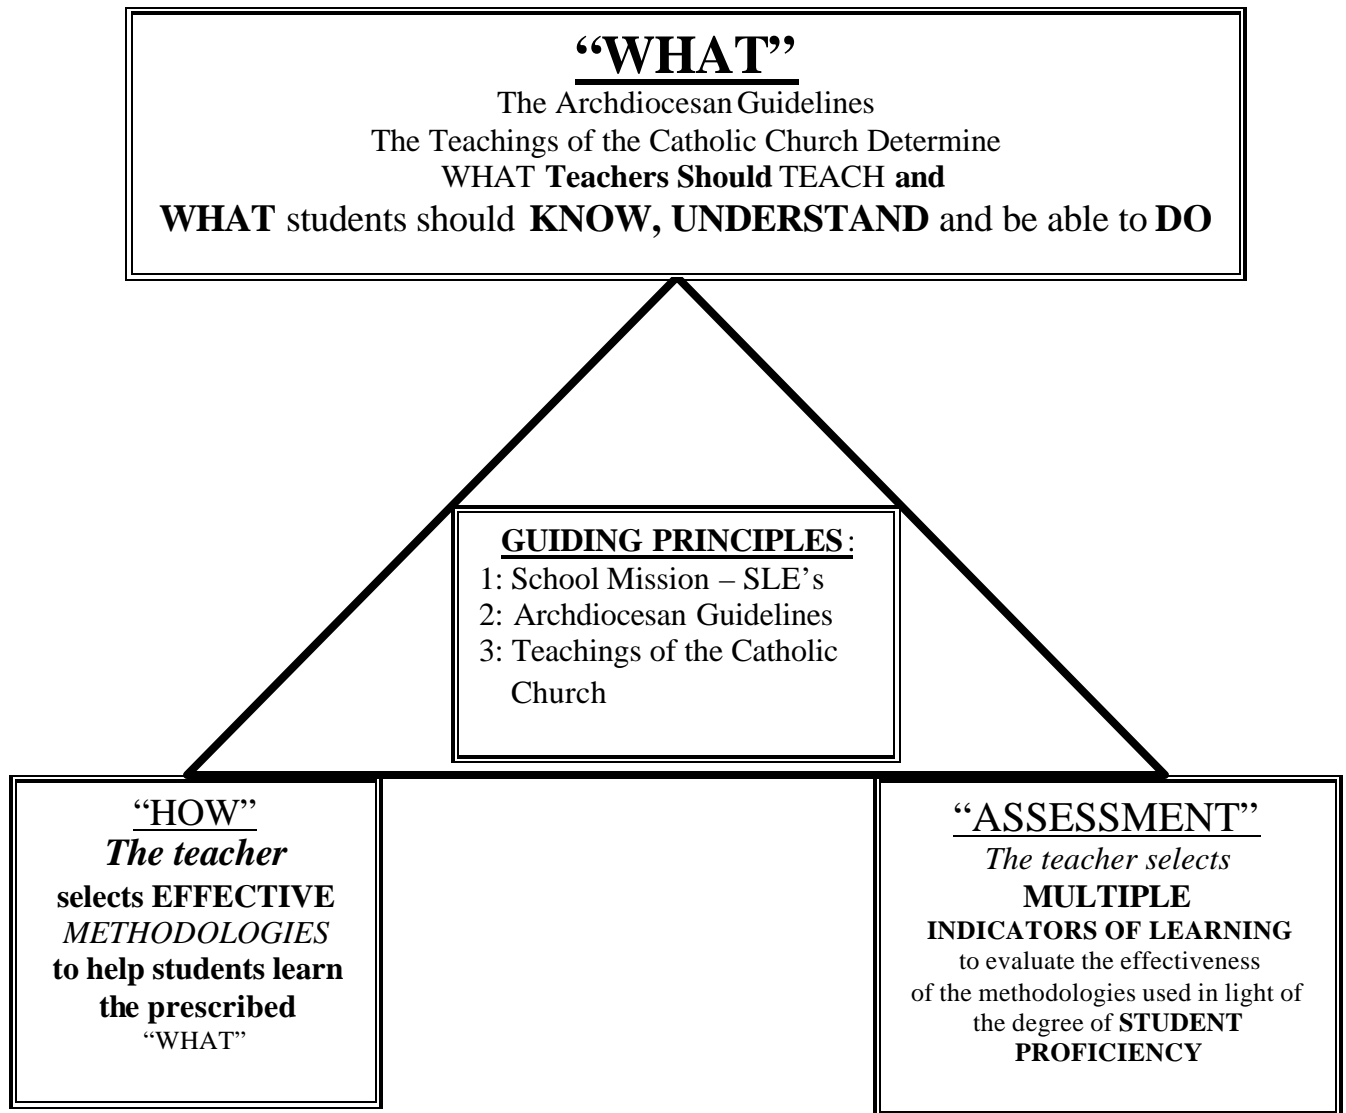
"WHAT"

The Archdiocesan Guidelines
The Teachings of the Catholic Church Determine
WHAT Teachers Should TEACH and
WHAT students should KNOW, UNDERSTAND and be able to DO

GUIDING PRINCIPLES:
1: School Mission – SLE's
2: Archdiocesan Guidelines
3: Teachings of the Catholic Church

"HOW"
The teacher
selects EFFECTIVE
METHODOLOGIES
to help students learn
the prescribed
"WHAT"

"ASSESSMENT"
The teacher selects
MULTIPLE
INDICATORS OF LEARNING
to evaluate the effectiveness
of the methodologies used in light of
the degree of STUDENT
PROFICIENCY